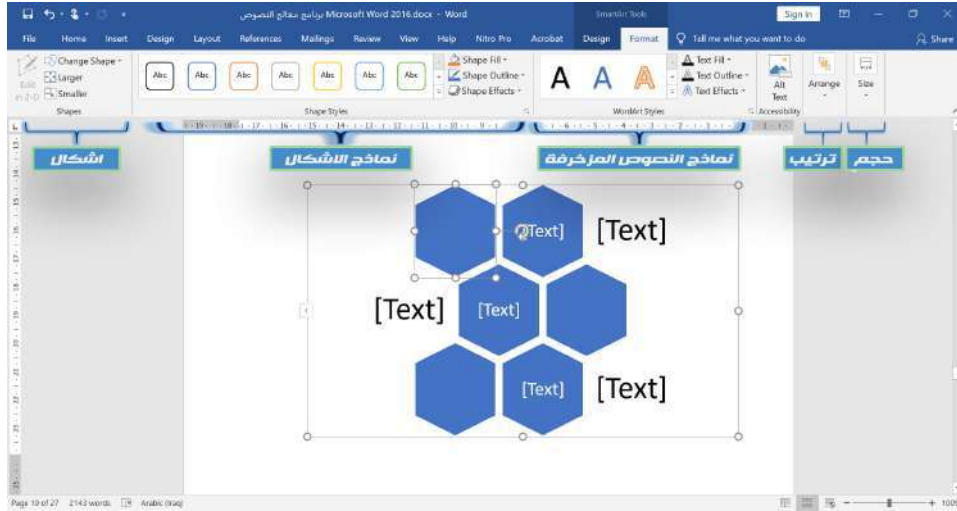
برنامج معالج النصوص Microsoft Word 2016.docx - Word

SmartArt Tools

Sign in

File Home Insert Design Layout References Mailings Review View Help Nitro Pro Acrobat Design Format Tell me what you want to do Share

Change Shape
Larger
Smaller
Edit in 2-D
Shapes

Abc Abc Abc Abc Abc Abc Abc

Shape Fill
Shape Outline
Shape Effects
Shape Styles

A A A

Text Fill
Text Outline
Text Effects
WordArt Styles

Alt Text
Accessibility

Arrange

Size

اشكال

نماذج الاشكال

نماذج النصوص المزخرفة

ترتيب

حجم

[Text]

[Text]

[Text]

[Text]

[Text]

[Text]

[Text]

Page 10 of 27 2143 words Arabic (Iraq)